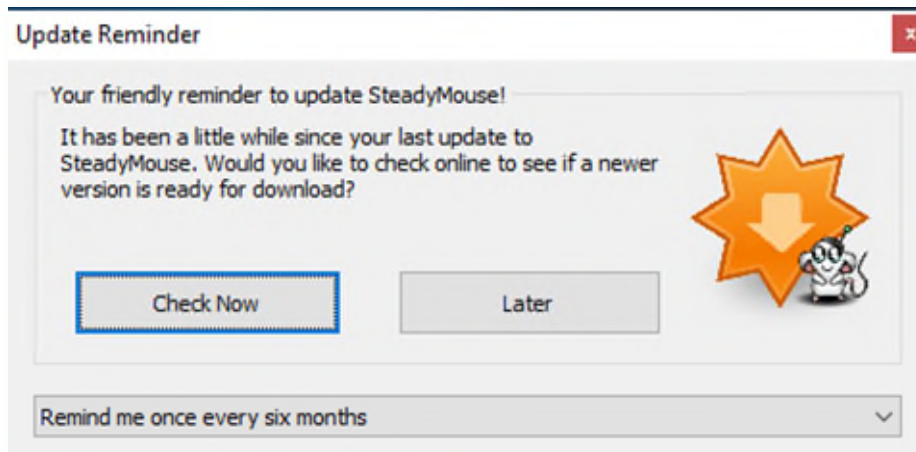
Update Reminder

Your friendly reminder to update SteadyMouse!

It has been a little while since your last update to SteadyMouse. Would you like to check online to see if a newer version is ready for download?

Check Now

Later

Remind me once every six months